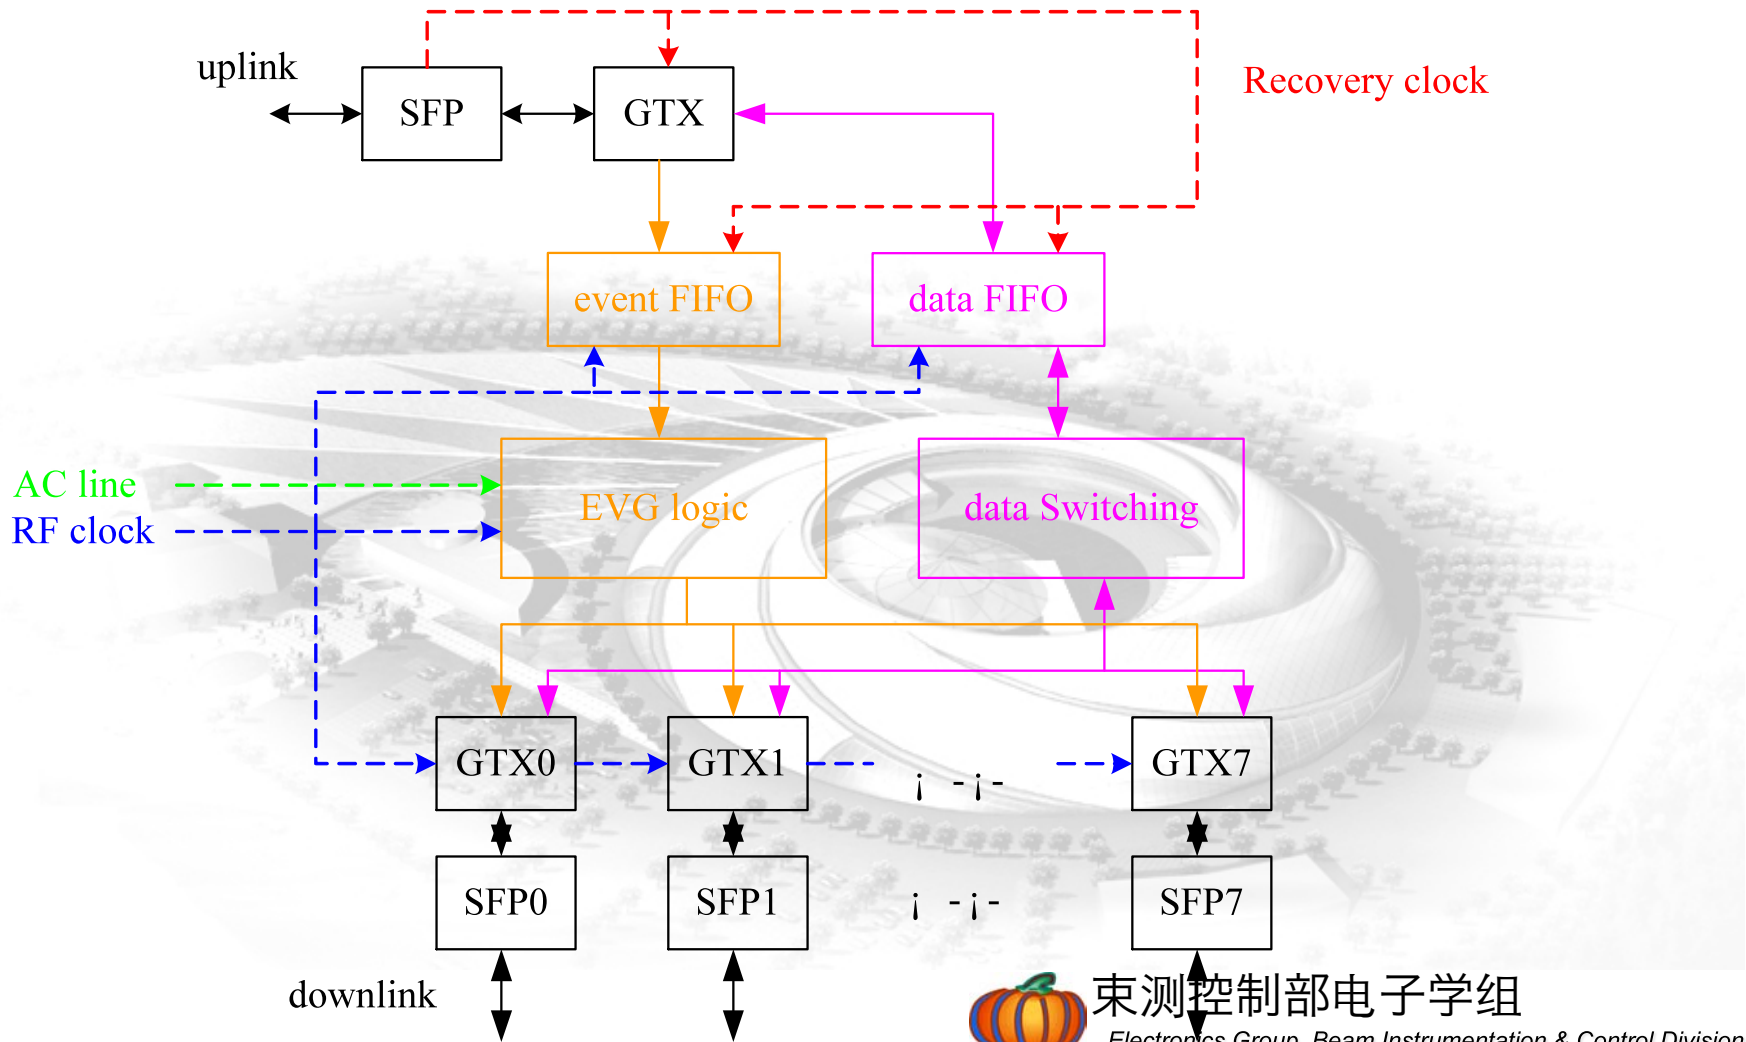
uplink

SFP

GTX

Recovery clock

event FIFO

data FIFO

AC line

RF clock

EVG logic

data Switching

GTX0

GTX1

¡ -¡-

GTX7

SFP0

SFP1

¡ -¡-

SFP7

downlink

束测控制部电子学组

Electronics Group, Beam Instrumentation & Control Division